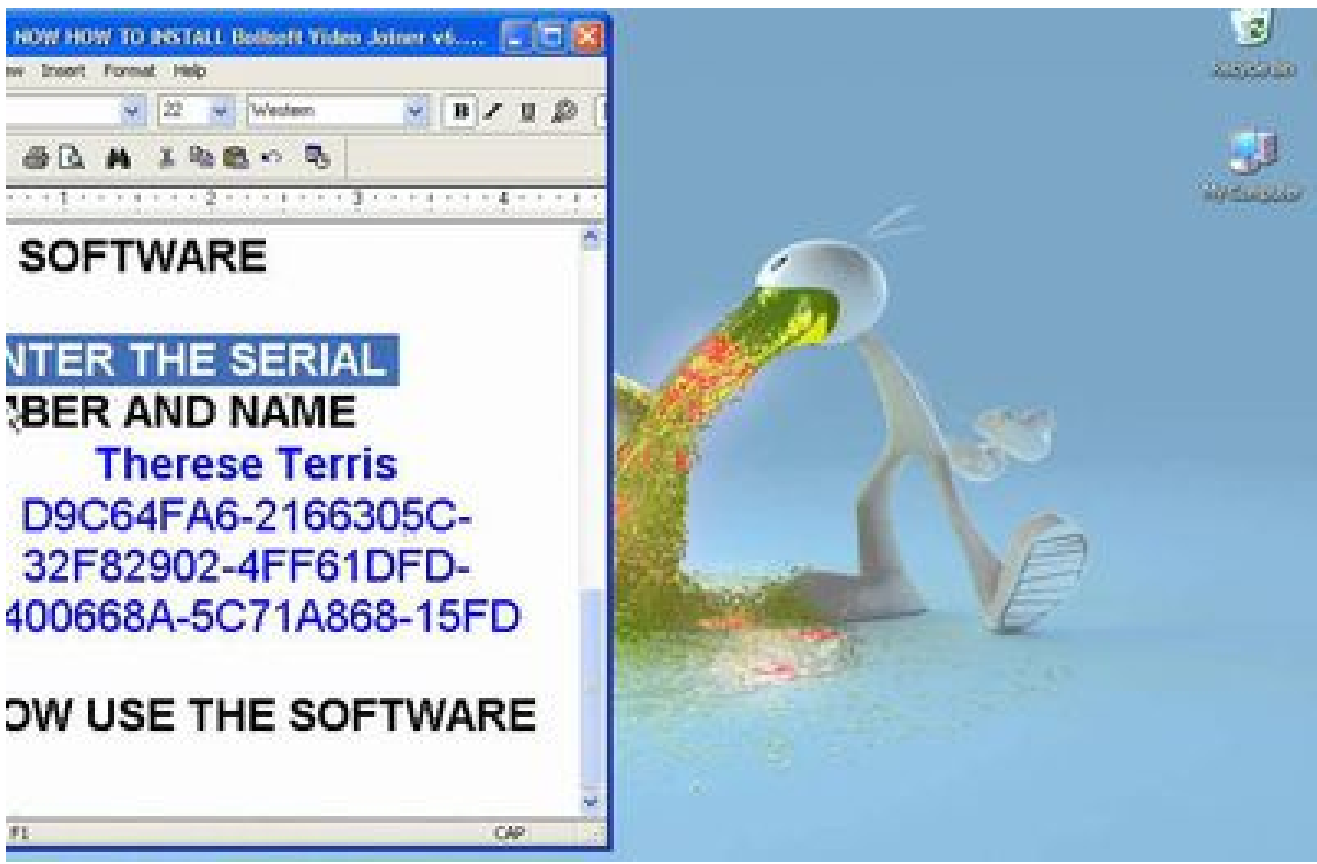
NOW HOW TO INSTALL Boilsoft Video Joiner v6....

ew Insert Format Help

22 Western

SOFTWARE

NTER THE SERIAL

BER AND NAME

Therese Terris

D9C64FA6-2166305C-

32F82902-4FF61DFD-

400668A-5C71A868-15FD

OW USE THE SOFTWARE

F1

CAP

Recycle Bin

My Computer